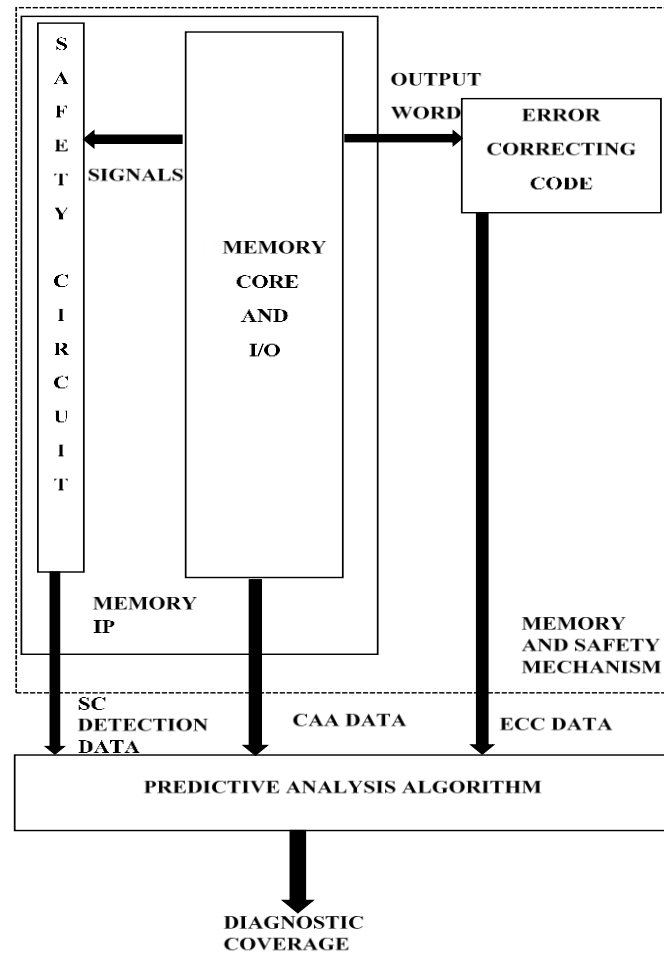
SAFETY CIRCUIT

SIGNALS

MEMORY CORE AND I/O

OUTPUT WORD

ERROR CORRECTING CODE

MEMORY IP

MEMORY AND SAFETY MECHANISM

SC DETECTION DATA

CAA DATA

ECC DATA

PREDICTIVE ANALYSIS ALGORITHM

DIAGNOSTIC COVERAGE